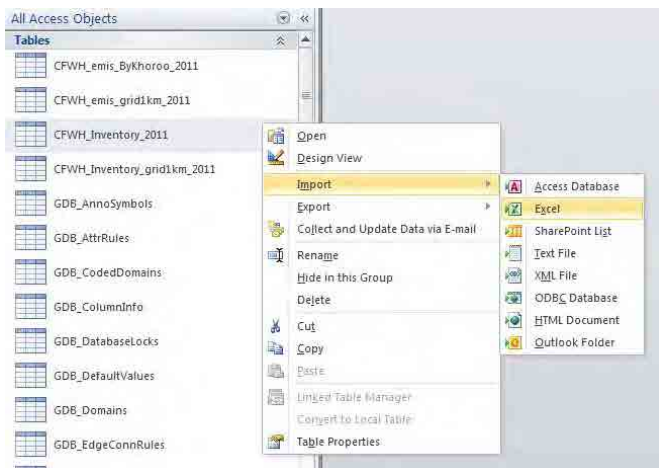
All Access Objects

Tables

CFWH_emis_ByKhoroo_2011

CFWH_emis_grid1km_2011

CFWH_Inventory_2011

CFWH_Inventory_grid1km_2011

GDB_AnnoSymbols

GDB_AttrRules

GDB_CodedDomains

GDB_ColumnInfo

GDB_DatabaseLocks

GDB_DefaultValues

GDB_Domains

GDB_EdgeConnRules

Open

Design View

Import

Export

Collect and Update Data via E-mail

Rename

Hide in this Group

Delete

Cut

Copy

Paste

Linked Table Manager

Convert to Local Table

Table Properties

Access Database

Excel

SharePoint List

Text File

XML File

ODBC Database

HTML Document

Outlook Folder